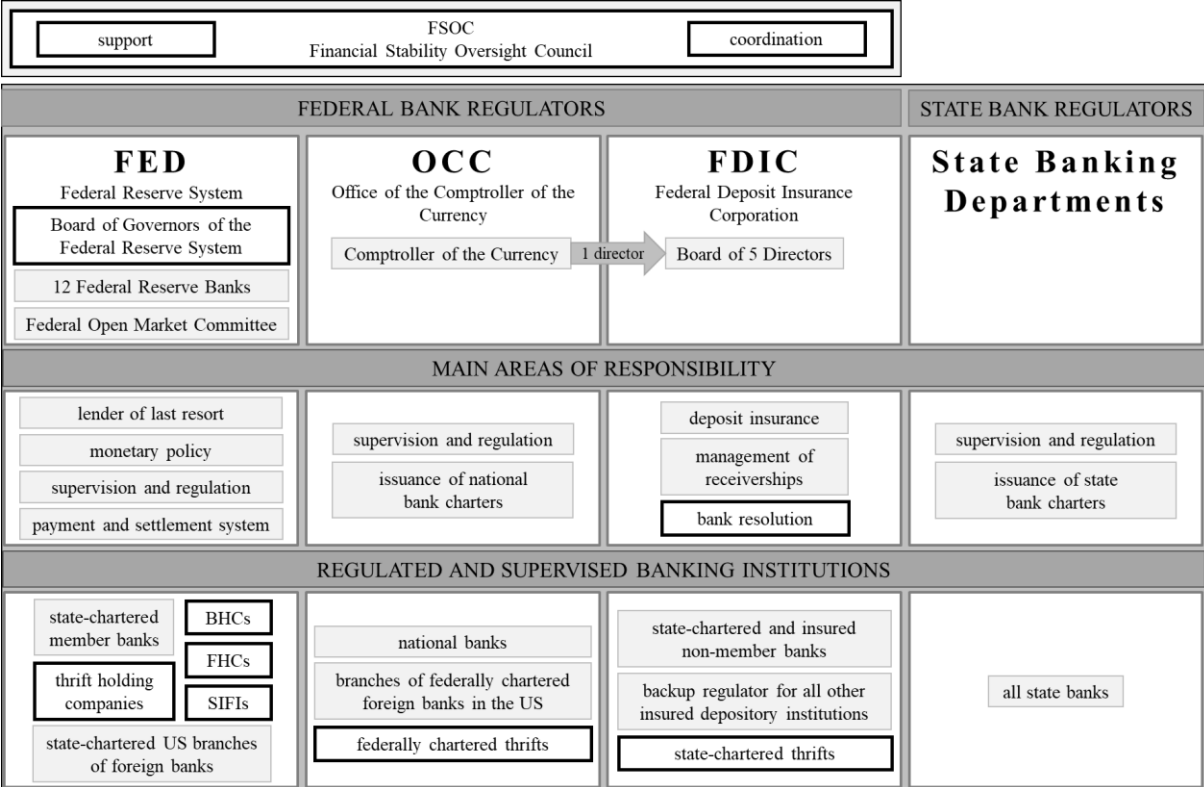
support

FSOC
Financial Stability Oversight Council

coordination

FEDERAL BANK REGULATORS

STATE BANK REGULATORS

FED
Federal Reserve System

Board of Governors of the Federal Reserve System

12 Federal Reserve Banks

Federal Open Market Committee

OCC
Office of the Comptroller of the Currency

Comptroller of the Currency

1 director

FDIC
Federal Deposit Insurance Corporation

Board of 5 Directors

State Banking Departments

MAIN AREAS OF RESPONSIBILITY

lender of last resort

monetary policy

supervision and regulation

payment and settlement system

supervision and regulation

issuance of national bank charters

deposit insurance

management of receiverships

bank resolution

supervision and regulation

issuance of state bank charters

REGULATED AND SUPERVISED BANKING INSTITUTIONS

state-chartered member banks

BHCs

FHCs

thrift holding companies

SIFIs

state-chartered US branches of foreign banks

national banks

branches of federally chartered foreign banks in the US

federally chartered thrifts

state-chartered and insured non-member banks

backup regulator for all other insured depository institutions

state-chartered thrifts

all state banks